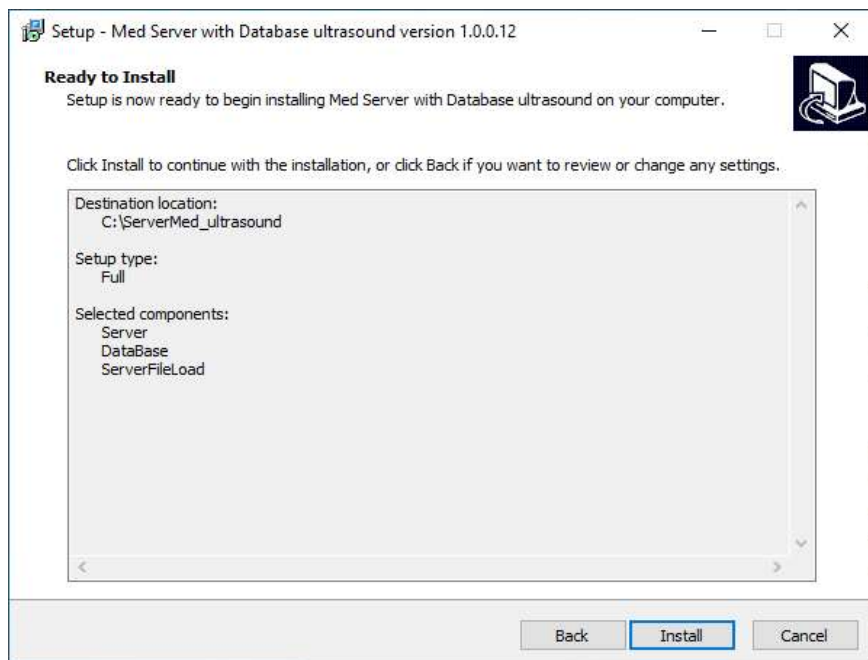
Setup - Med Server with Database ultrasound version 1.0.0.12

Ready to Install
Setup is now ready to begin installing Med Server with Database ultrasound on your computer.

Click Install to continue with the installation, or click Back if you want to review or change any settings.

Destination location:
C:\ServerMed_ultrasound

Setup type:
Full

Selected components:
Server
DataBase
ServerFileLoad

Back
Install
Cancel